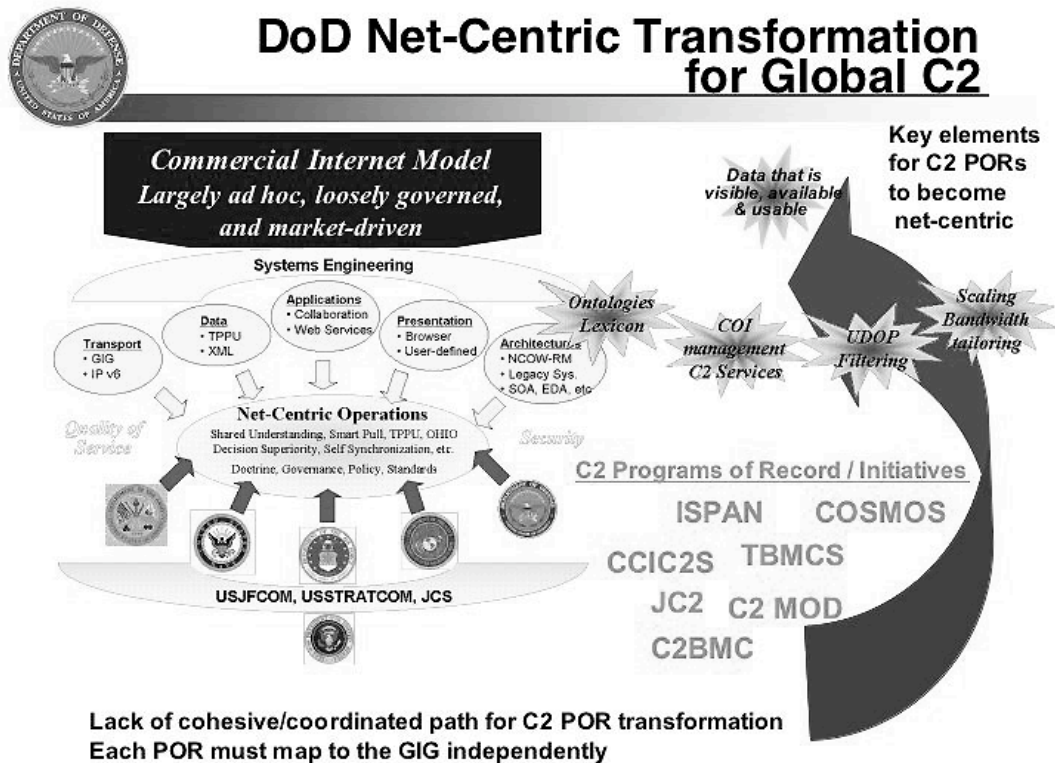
DEPARTMENT OF DEFENSE
UNITED STATES OF AMERICA

DoD Net-Centric Transformation for Global C2

Commercial Internet Model
Largely ad hoc, loosely governed, and market-driven

Key elements for C2 PORs to become net-centric

Data that is visible, available & usable

Systems Engineering

Transport
• GIG
• IP v6

Data
• TPPU
• XML

Applications
• Collaboration
• Web Services

Presentation
• Browser
• User-defined

Architectures
• NCOW-RM
• Legacy Sys.
• SOA, EDA, etc

Ontologies Lexicon

COI management C2 Services

UDOP Filtering

Scaling Bandwidth tailoring

Quality of Service

Net-Centric Operations
Shared Understanding, Smart Pull, TPPU, OHIO
Decision Superiority, Self Synchronization, etc.
Doctrine, Governance, Policy, Standards

Security

C2 Programs of Record / Initiatives
ISPAN
COSMOS
CCIC2S
TBMCS
JC2
C2 MOD
C2BMC

USJFCOM, USSTRATCOM, JCS

Lack of cohesive/coordinated path for C2 POR transformation
Each POR must map to the GIG independently